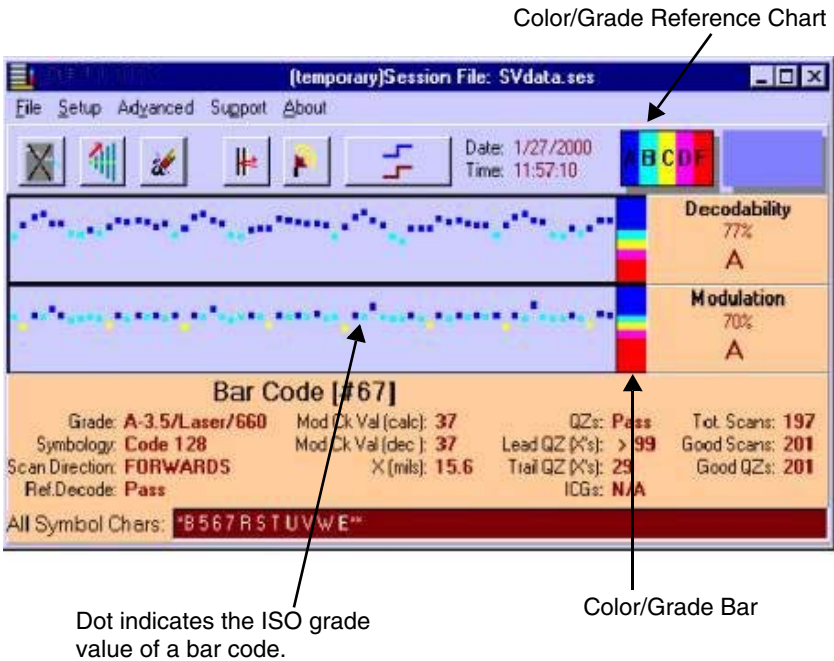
Color/Grade Reference Chart

(temporary)Session File: SVdata.ses

File Setup Advanced Support About

Date: 1/27/2000
Time: 11:57:10

A B C D F

Decodability
77%
A

Modulation
70%
A

Bar Code [#67]

Grade: A-3.5/Laser/660
Symbology: Code 128
Scan Direction: FORWARDS
Ref.Decode: Pass

Mod Ck Val (calc): 37
Mod Ck Val (dec): 37
X (mils): 15.6

QZs: Pass
Lead QZ (X's): > 99
Trail QZ (X's): 29
ICGs: N/A

Tot. Scans: 197
Good Scans: 201
Good QZs: 201

All Symbol Chars: "B567RSTUVWE"

Dot indicates the ISO grade value of a bar code.

Color/Grade Bar